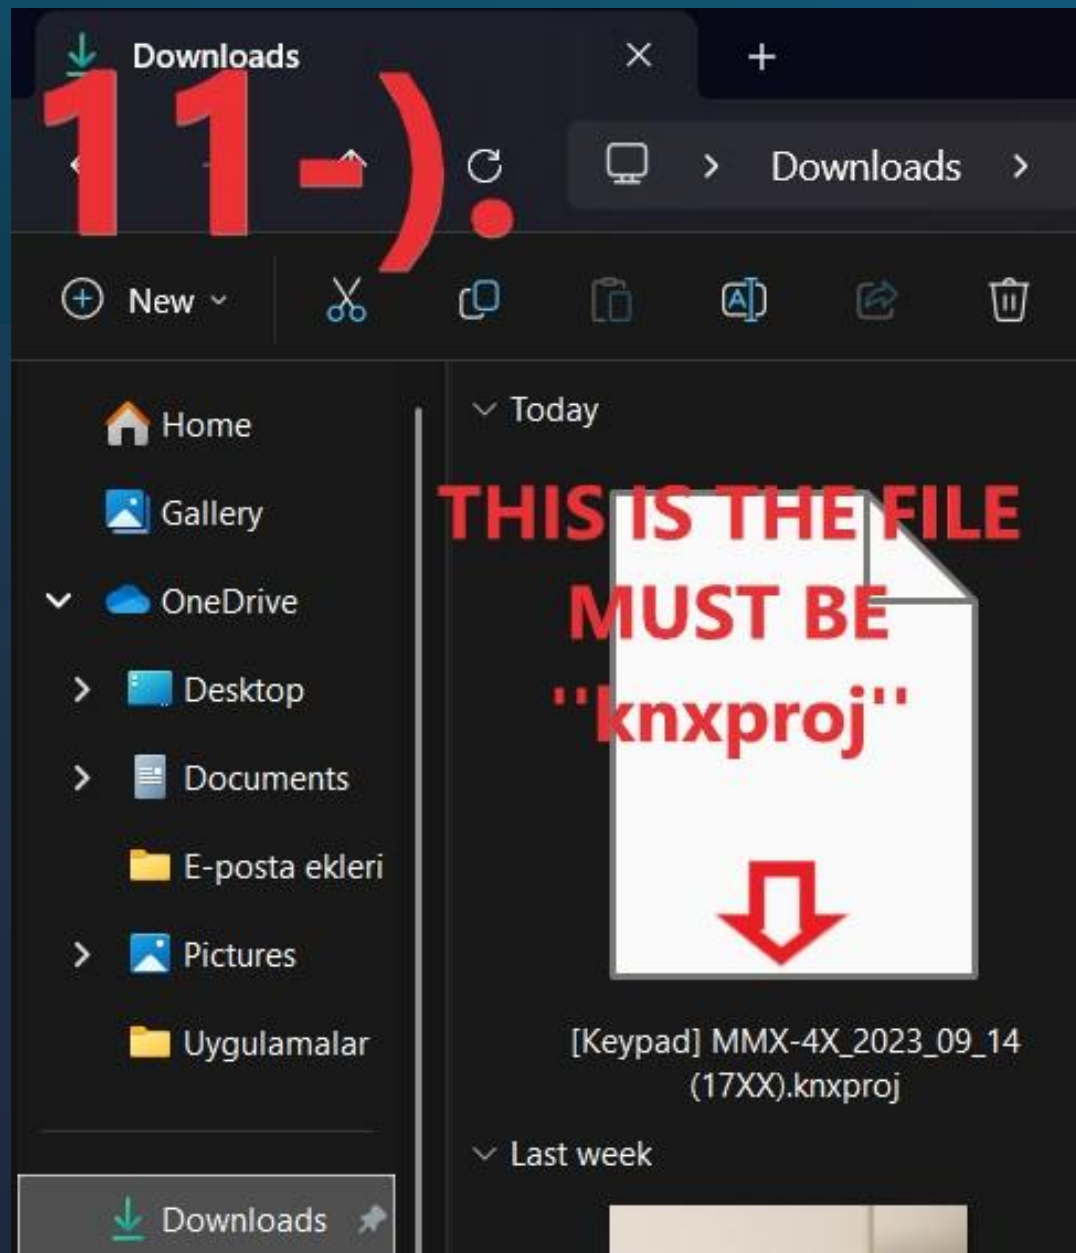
Downloads

11-).

Downloads >

New

Home

Gallery

OneDrive

Desktop

Documents

E-posta ekleri

Pictures

Uygulamalar

Downloads

Today

THIS IS THE FILE MUST BE ''knxproj''

[Keypad] MMX-4X_2023_09_14 (17XX).knxproj

Last week